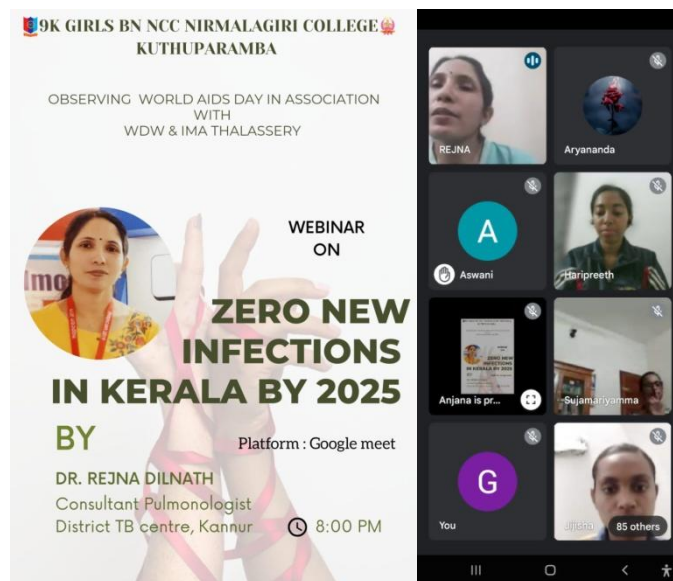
9K GIRLS BN NCC NIRMALAGIRI COLLEGE
KUTHUPARAMBA

OBSERVING WORLD AIDS DAY IN ASSOCIATION WITH
WDW & IMA THALASSERY

WEBINAR
ON

ZERO NEW
INFECTIONS
IN KERALA BY 2025

BY

Platform : Google meet

DR. REJNA DILNATH
Consultant Pulmonologist
District TB centre, Kannur

8:00 PM

REJNA
Aryananda
A
Aswani
Haripreeth
Anjana is pr...
Sujamariyamma
G
You
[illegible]
85 others